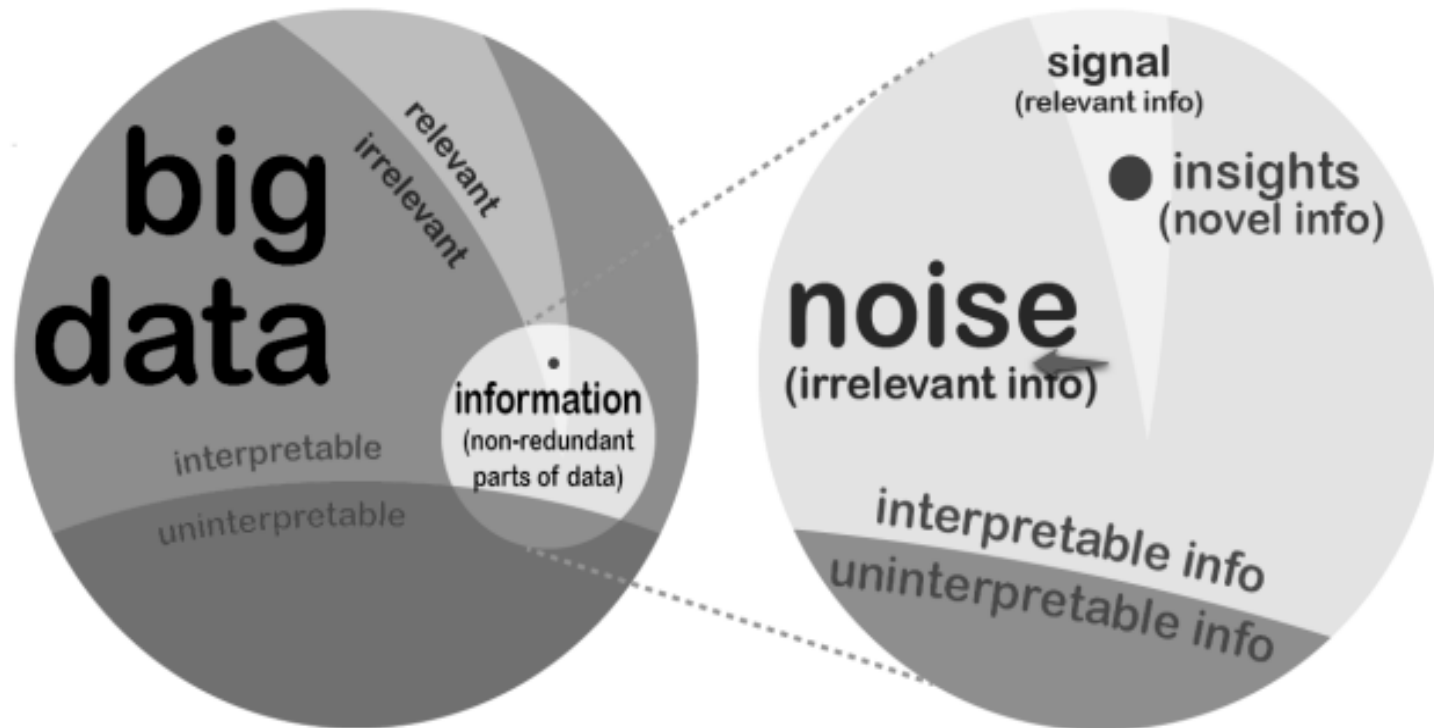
big data

relevant

irrelevant

interpretable

uninterpretable

information
(non-redundant parts of data)

signal
(relevant info)

insights
(novel info)

noise
(irrelevant info)

interpretable info

uninterpretable info